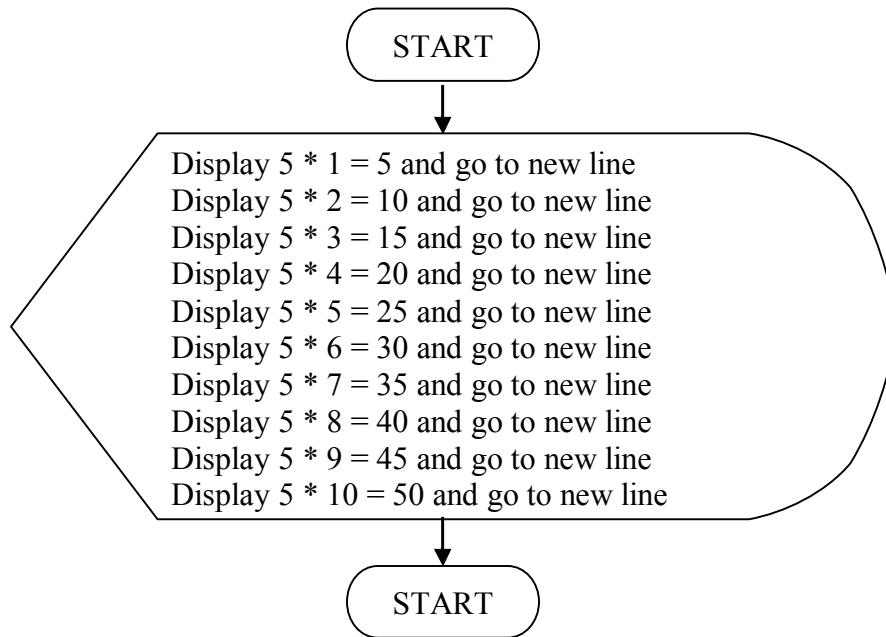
START

Display 5 * 1 = 5 and go to new line
Display 5 * 2 = 10 and go to new line
Display 5 * 3 = 15 and go to new line
Display 5 * 4 = 20 and go to new line
Display 5 * 5 = 25 and go to new line
Display 5 * 6 = 30 and go to new line
Display 5 * 7 = 35 and go to new line
Display 5 * 8 = 40 and go to new line
Display 5 * 9 = 45 and go to new line
Display 5 * 10 = 50 and go to new line

START